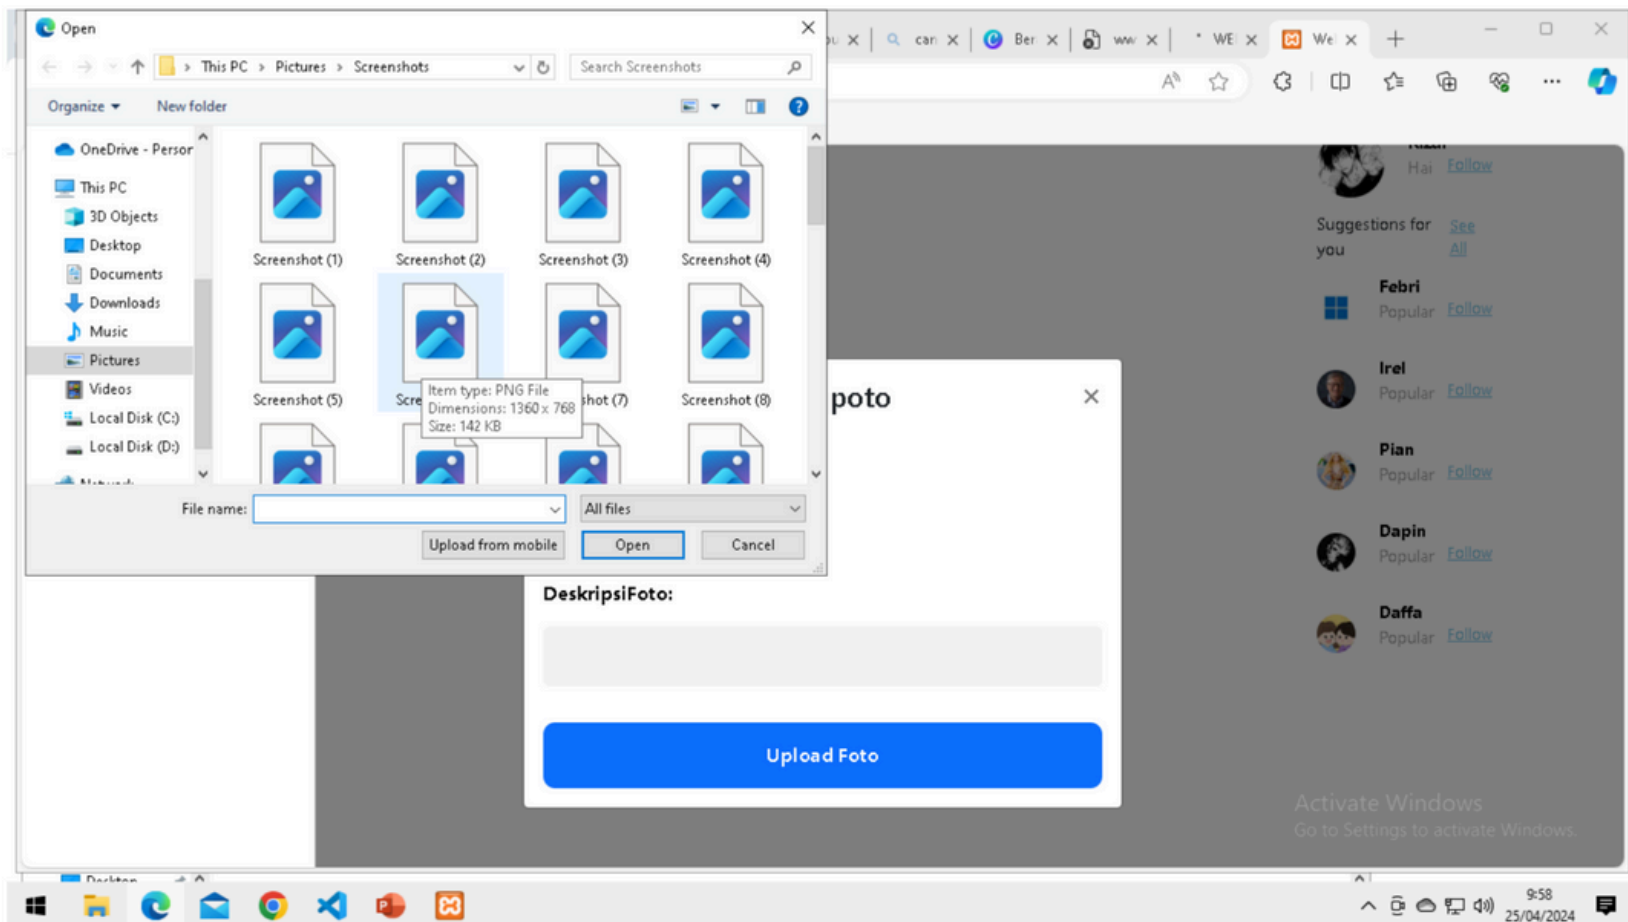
Open

This PC > Pictures > Screenshots

Search Screenshots

Organize ▾ New folder

OneDrive - Persor
This PC
3D Objects
Desktop
Documents
Downloads
Music
Pictures
Videos
Local Disk (C:)
Local Disk (D:)
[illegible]

Screenshot (1)
Screenshot (2)
Screenshot (3)
Screenshot (4)
Screenshot (5)
Scre
Item type: PNG File
Dimensions: 1360 x 768
Size: 142 KB
hot (7)
Screenshot (8)

File name:
All files
Upload from mobile
Open
Cancel

u ×
can ×
Ber ×
ww ×
WE ×
We ×

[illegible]
Hai Follow

Suggestions for you
See All

Febri
Popular Follow

Irel
Popular Follow

Pian
Popular Follow

Dapin
Popular Follow

Daffa
Popular Follow

poto

DeskripsiFoto:

Upload Foto

Activate Windows
Go to Settings to activate Windows.

Desktop

9:58
25/04/2024